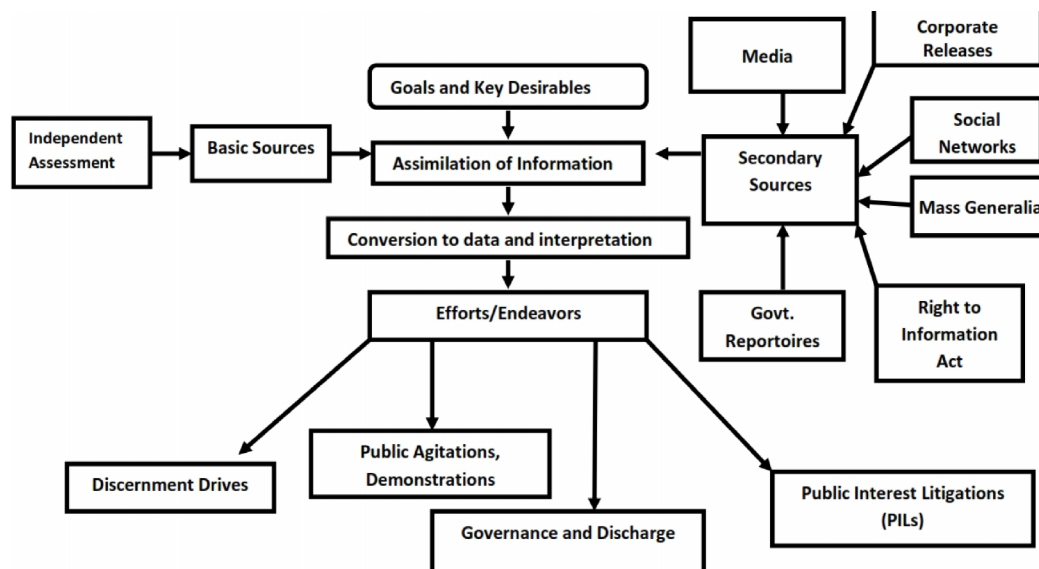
Media

Corporate Releases

Goals and Key Desirables

Independent Assessment

Basic Sources

Assimilation of Information

Secondary Sources

Social Networks

Mass Generalia

Conversion to data and interpretation

Efforts/Endeavors

Govt. Reportoires

Right to Information Act

Discernment Drives

Public Agitations, Demonstrations

Governance and Discharge

Public Interest Litigations (PILs)